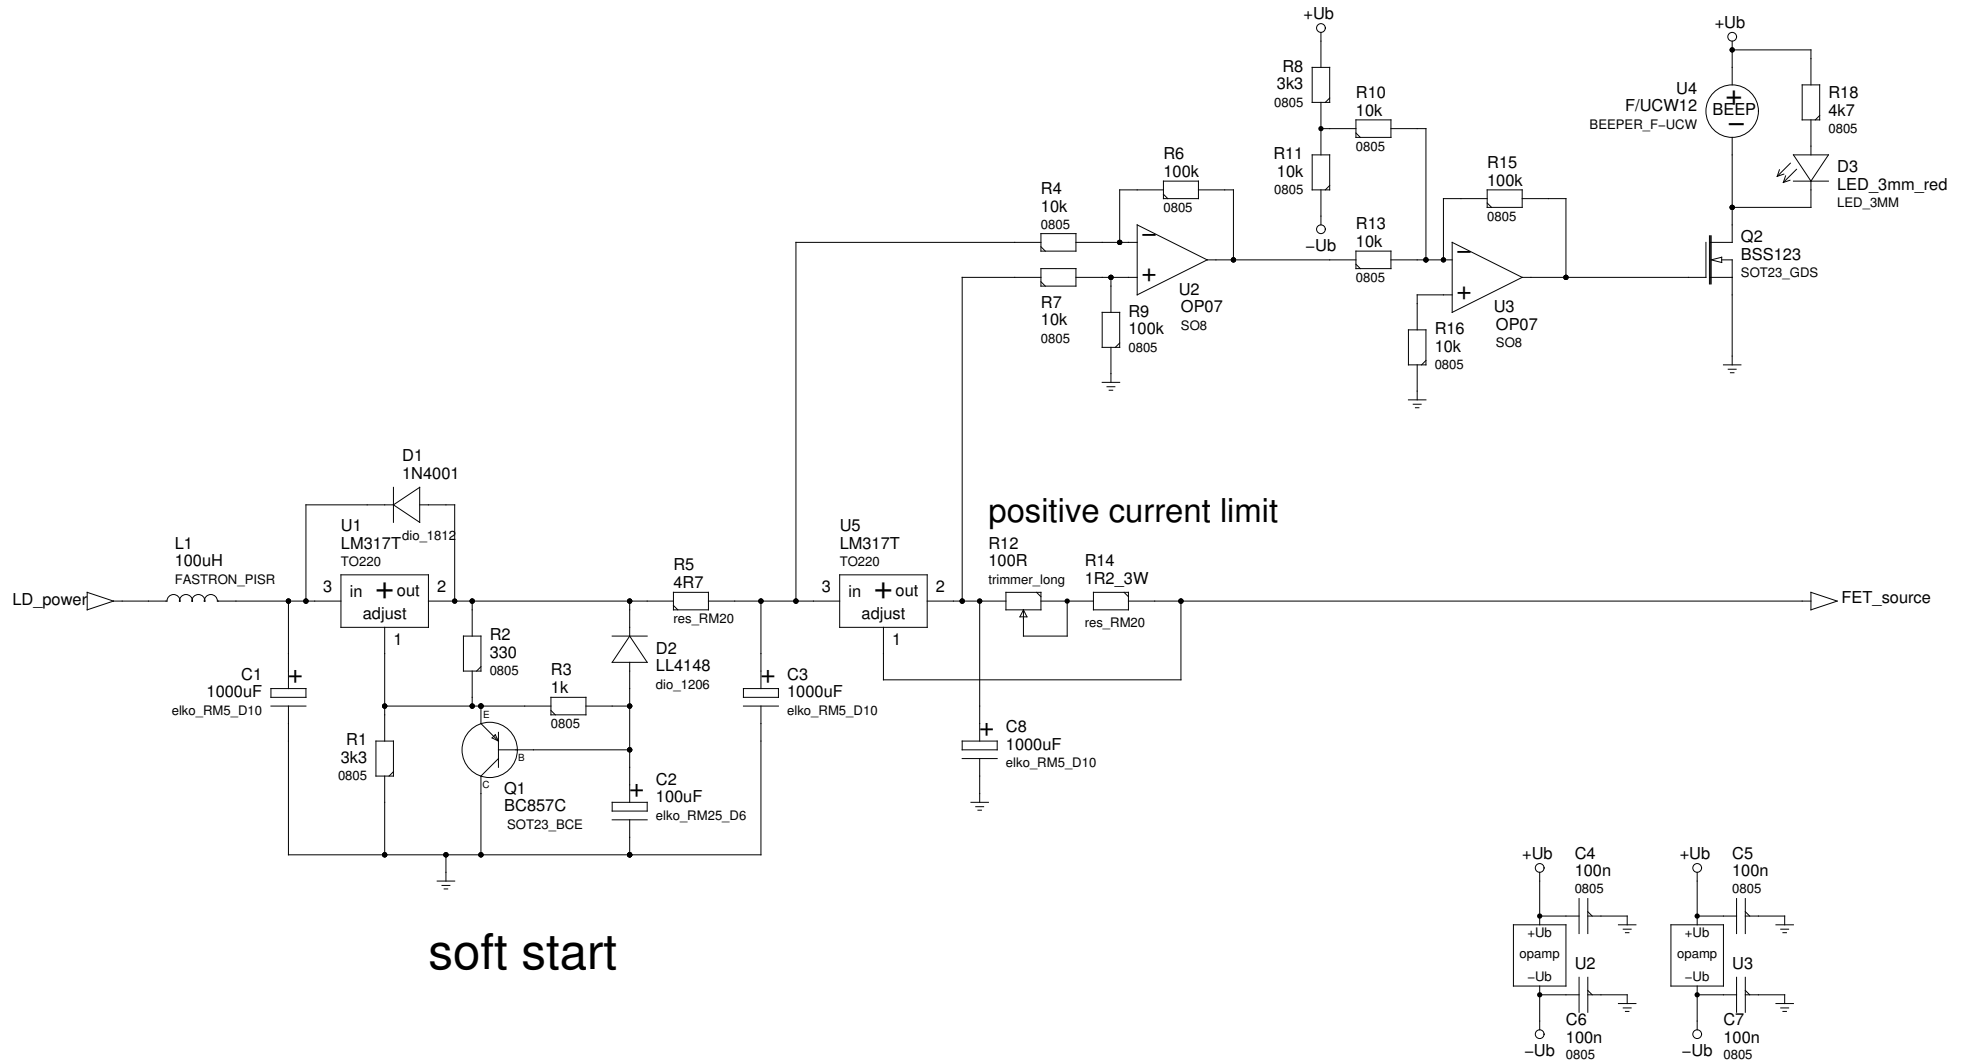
+Ub
R8
3k3
0805
R10
10k
0805
R11
10k
0805
-Ub
R13
10k
0805

+Ub
U4
F/UCW12
BEEPER_F-UCW
+
BEEP
−
R18
4k7
0805
D3
LED_3mm_red
LED_3MM

R6
100k
0805
R4
10k
0805
−
+
U2
OP07
SO8
R7
10k
0805
R9
100k
0805

R15
100k
0805
−
+
U3
OP07
SO8
R16
10k
0805

Q2
BSS123
SOT23_GDS

D1
1N4001
dio_1812
U1
LM317T
TO220
L1
100uH
FASTRON_PISR
LD_power
3
in + out
adjust
2
1
C1
1000uF
elko_RM5_D10
R2
330
0805
R1
3k3
0805
R3
1k
0805
E
B
C
Q1
BC857C
SOT23_BCE
R5
4R7
res_RM20
D2
LL4148
dio_1206
C2
100uF
elko_RM25_D6
C3
1000uF
elko_RM5_D10

positive current limit

U5
LM317T
TO220
3
in + out
adjust
2
1
R12
100R
trimmer_long
R14
1R2_3W
res_RM20
C8
1000uF
elko_RM5_D10
FET_source

soft start

+Ub
C4
100n
0805
+Ub
opamp
−Ub
U2
C6
100n
-Ub
0805

+Ub
C5
100n
0805
+Ub
opamp
−Ub
U3
C7
100n
-Ub
0805